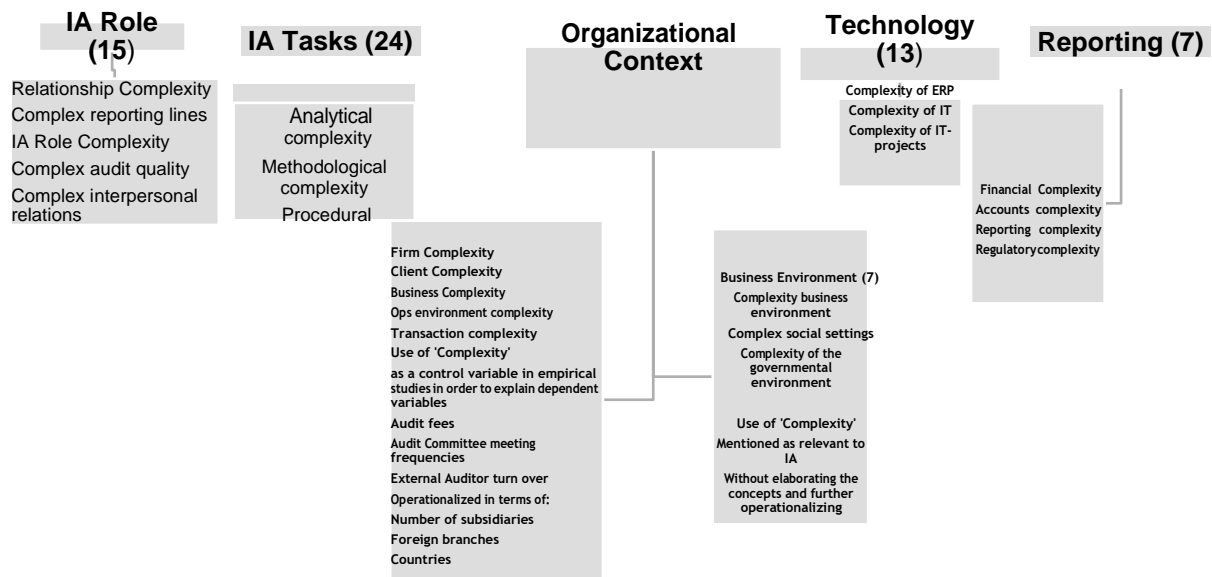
IA Role (15)

Relationship Complexity
Complex reporting lines
IA Role Complexity
Complex audit quality
Complex interpersonal relations

IA Tasks (24)

Analytical complexity
Methodological complexity
Procedural

Organizational Context

Firm Complexity
Client Complexity
Business Complexity
Ops environment complexity
Transaction complexity
Use of 'Complexity'
as a control variable in empirical studies in order to explain dependent variables
Audit fees
Audit Committee meeting frequencies
External Auditor turn over
Operationalized in terms of:
Number of subsidiaries
Foreign branches
Countries

Business Environment (7)
Complexity business environment
Complex social settings
Complexity of the governmental environment

Use of 'Complexity'
Mentioned as relevant to IA
Without elaborating the concepts and further operationalizing

Technology (13)

Complexity of ERP
Complexity of IT
Complexity of IT-projects

Reporting (7)

Financial Complexity
Accounts complexity
Reporting complexity
Regulatorycomplexity